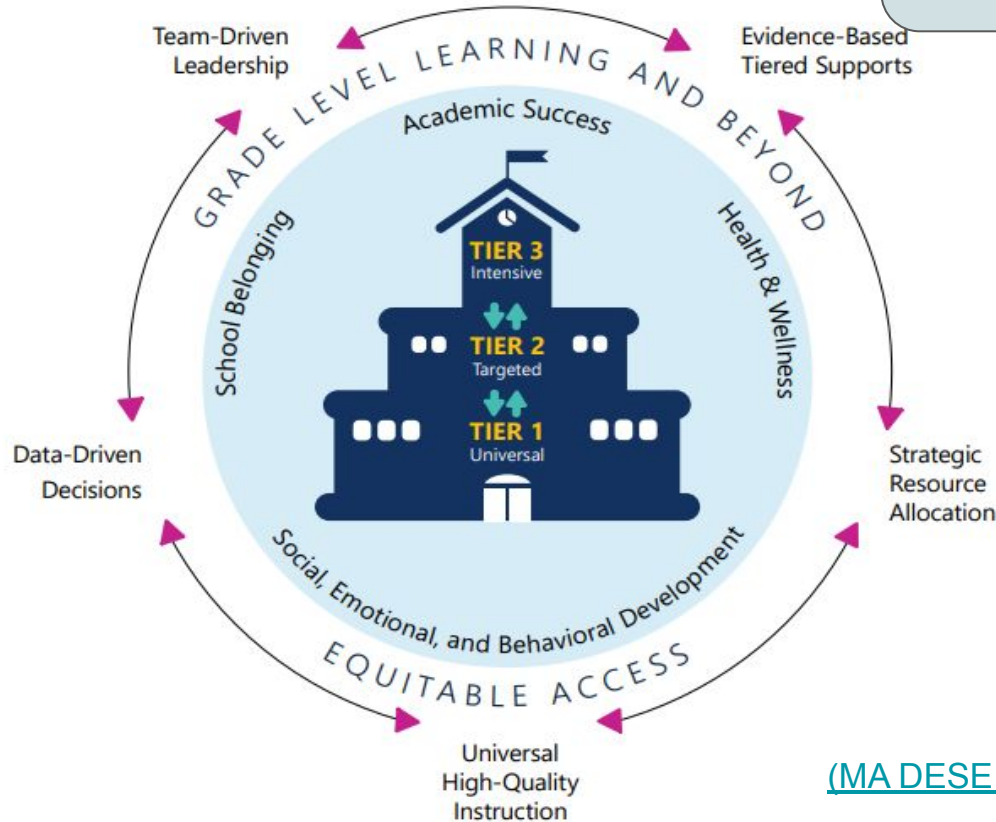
Team-Driven Leadership

Evidence-Based Tiered Supports

GRADE LEVEL LEARNING AND BEYOND

Academic Success

School Belonging

Health & Wellness

TIER 3
Intensive

TIER 2
Targeted

TIER 1
Universal

Data-Driven Decisions

Strategic Resource Allocation

Social, Emotional, and Behavioral Development

EQUITABLE ACCESS

Universal High-Quality Instruction

(MA DESE